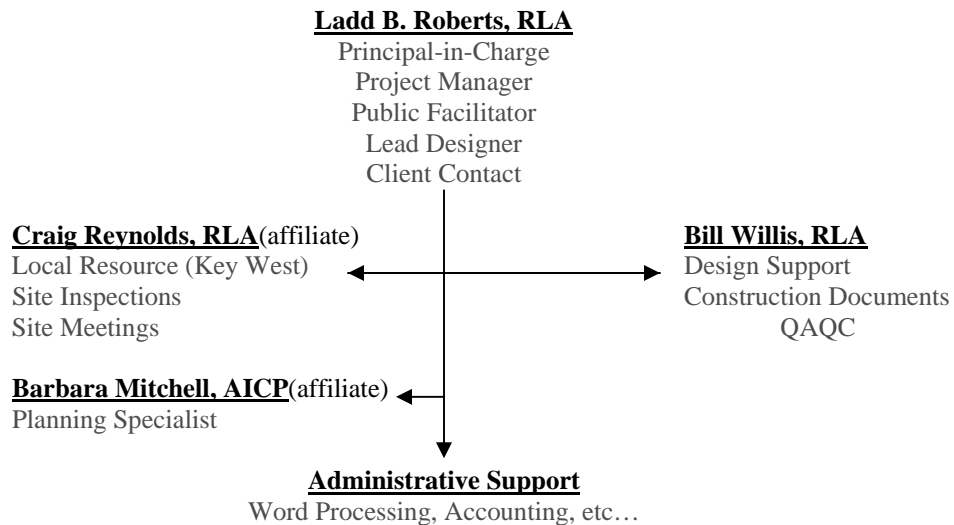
Ladd B. Roberts, RLA
Principal-in-Charge
Project Manager
Public Facilitator
Lead Designer
Client Contact

Craig Reynolds, RLA(affiliate)
Local Resource (Key West)
Site Inspections
Site Meetings

Bill Willis, RLA
Design Support
Construction Documents
QAQC

Barbara Mitchell, AICP(affiliate)
Planning Specialist

Administrative Support
Word Processing, Accounting, etc…